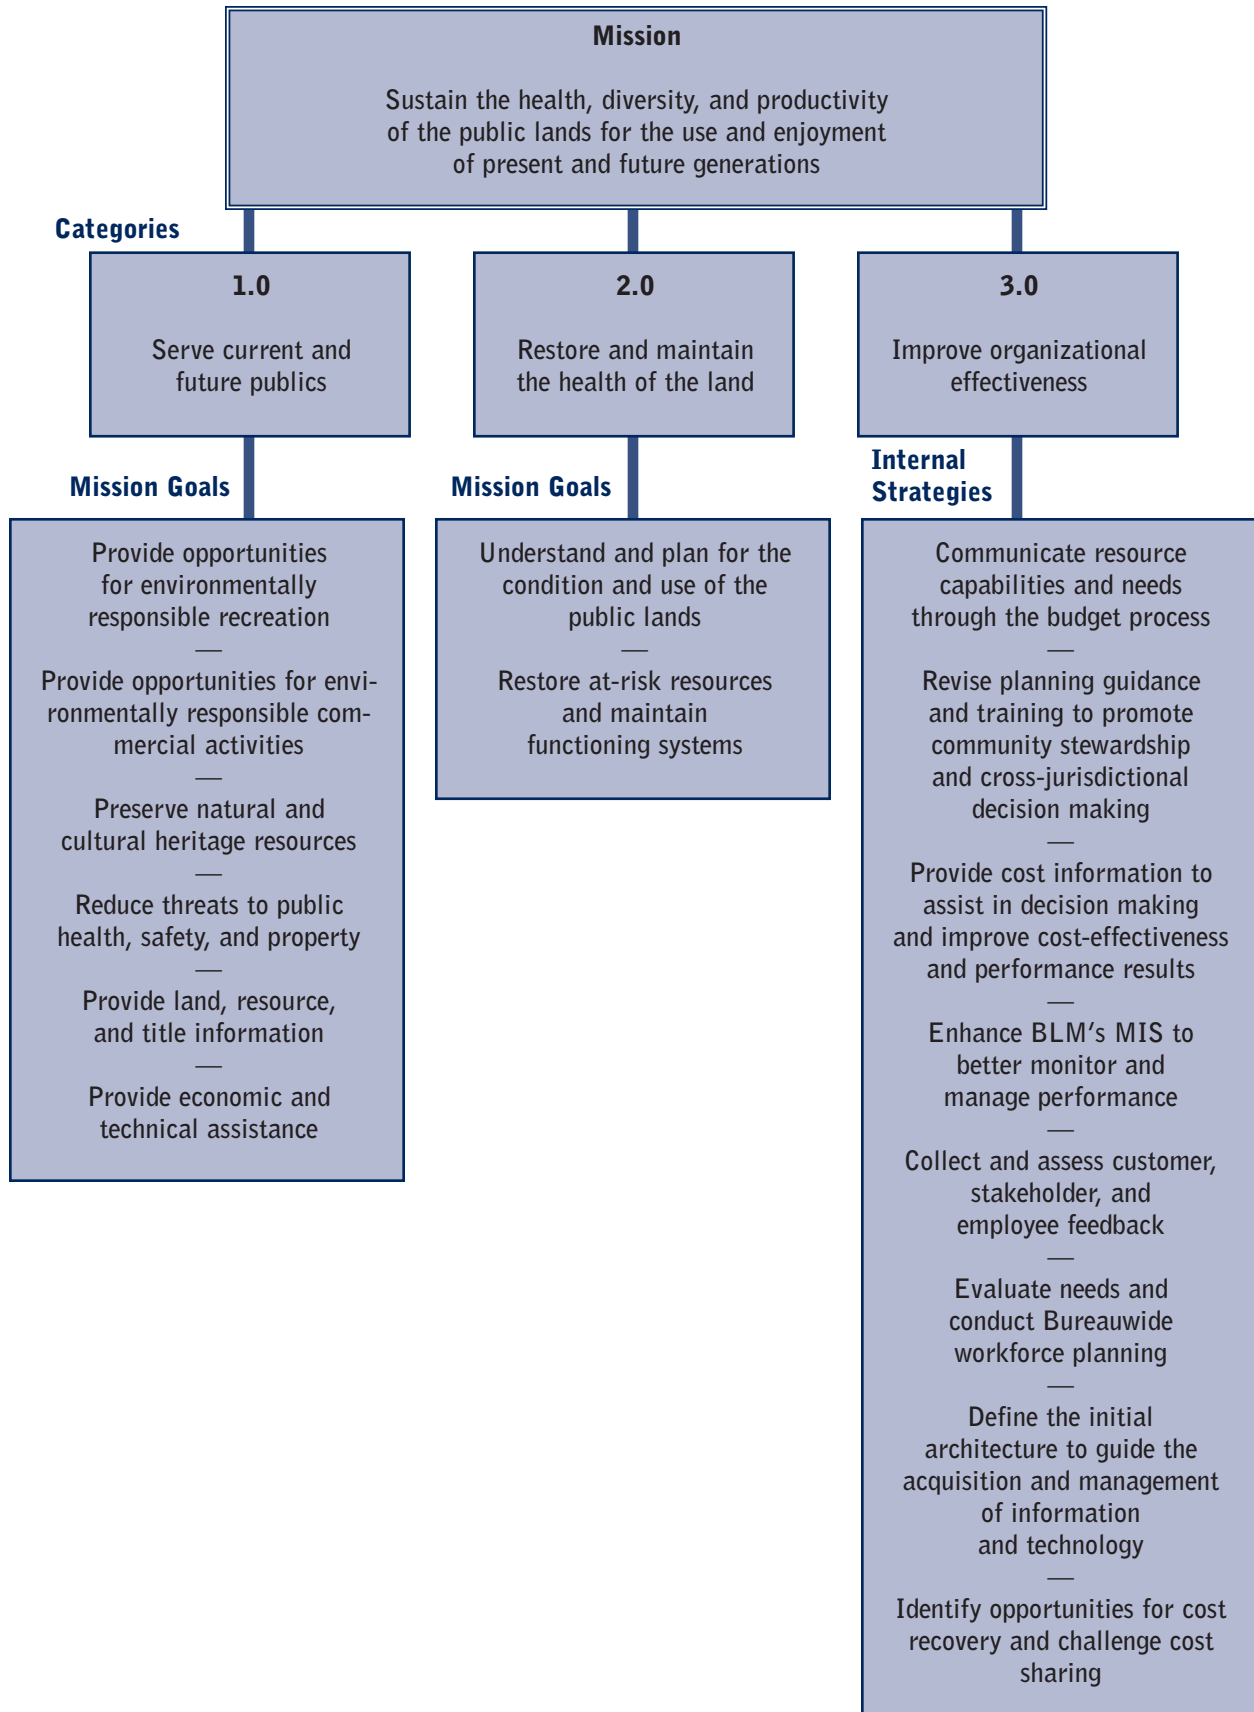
Mission

Sustain the health, diversity, and productivity of the public lands for the use and enjoyment of present and future generations

Categories

1.0

Serve current and future publics

2.0

Restore and maintain the health of the land

3.0

Improve organizational effectiveness

Mission Goals

Provide opportunities for environmentally responsible recreation

—

Provide opportunities for environmentally responsible commercial activities

—

Preserve natural and cultural heritage resources

—

Reduce threats to public health, safety, and property

—

Provide land, resource, and title information

—

Provide economic and technical assistance

Mission Goals

Understand and plan for the condition and use of the public lands

—

Restore at-risk resources and maintain functioning systems

Internal Strategies

Communicate resource capabilities and needs through the budget process

—

Revise planning guidance and training to promote community stewardship and cross-jurisdictional decision making

—

Provide cost information to assist in decision making and improve cost-effectiveness and performance results

—

Enhance BLM's MIS to better monitor and manage performance

—

Collect and assess customer, stakeholder, and employee feedback

—

Evaluate needs and conduct Bureauwide workforce planning

—

Define the initial architecture to guide the acquisition and management of information and technology

—

Identify opportunities for cost recovery and challenge cost sharing